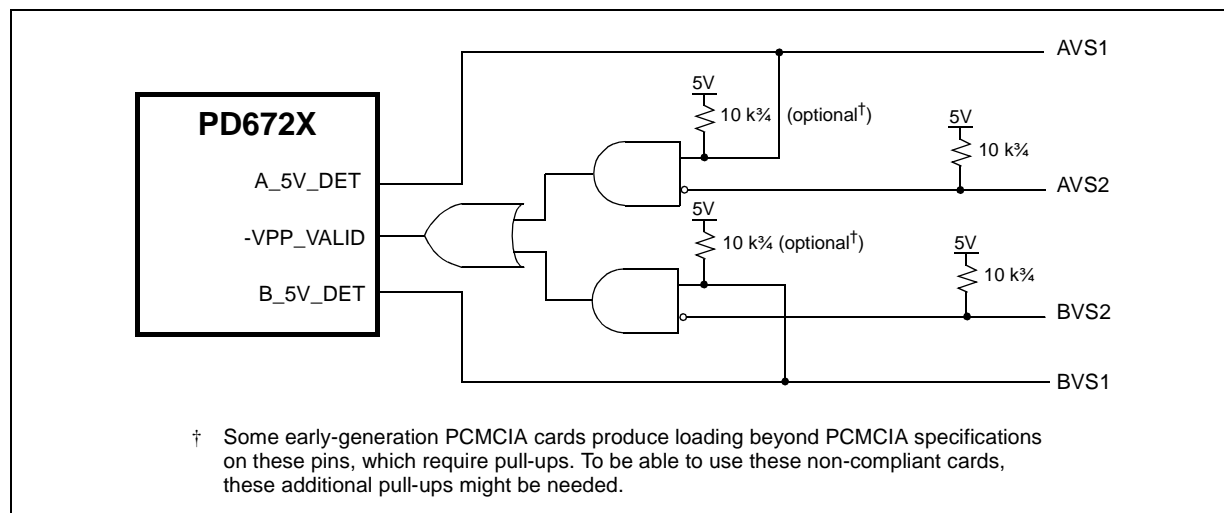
PD672X

A_5V_DET

-VPP_VALID

B_5V_DET

AVS1

5V

10 k¾

(optional†)

5V

10 k¾

AVS2

5V

10 k¾ (optional†)

5V

10 k¾

BVS2

BVS1

† Some early-generation PCMCIA cards produce loading beyond PCMCIA specifications on these pins, which require pull-ups. To be able to use these non-compliant cards, these additional pull-ups might be needed.